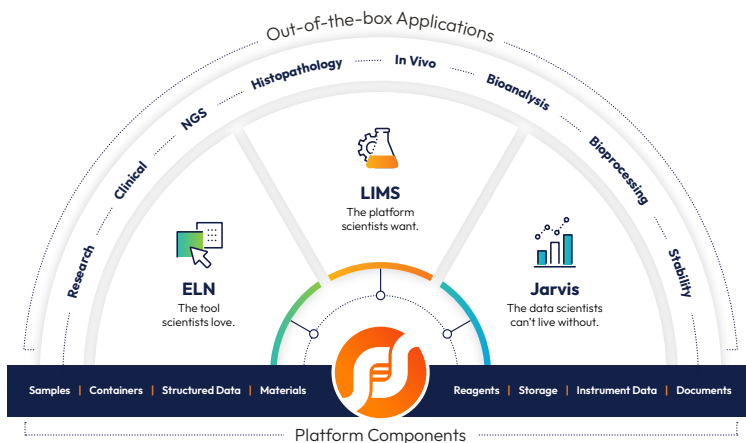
Out-of-the-box Applications

Research
Clinical
NGS
Histopathology
In Vivo
Bioanalysis
Bioprocessing
Stability

LIMS
The platform scientists want.

ELN
The tool scientists love.

Jarvis
The data scientists can't live without.

Samples | Containers | Structured Data | Materials
Reagents | Storage | Instrument Data | Documents

Platform Components